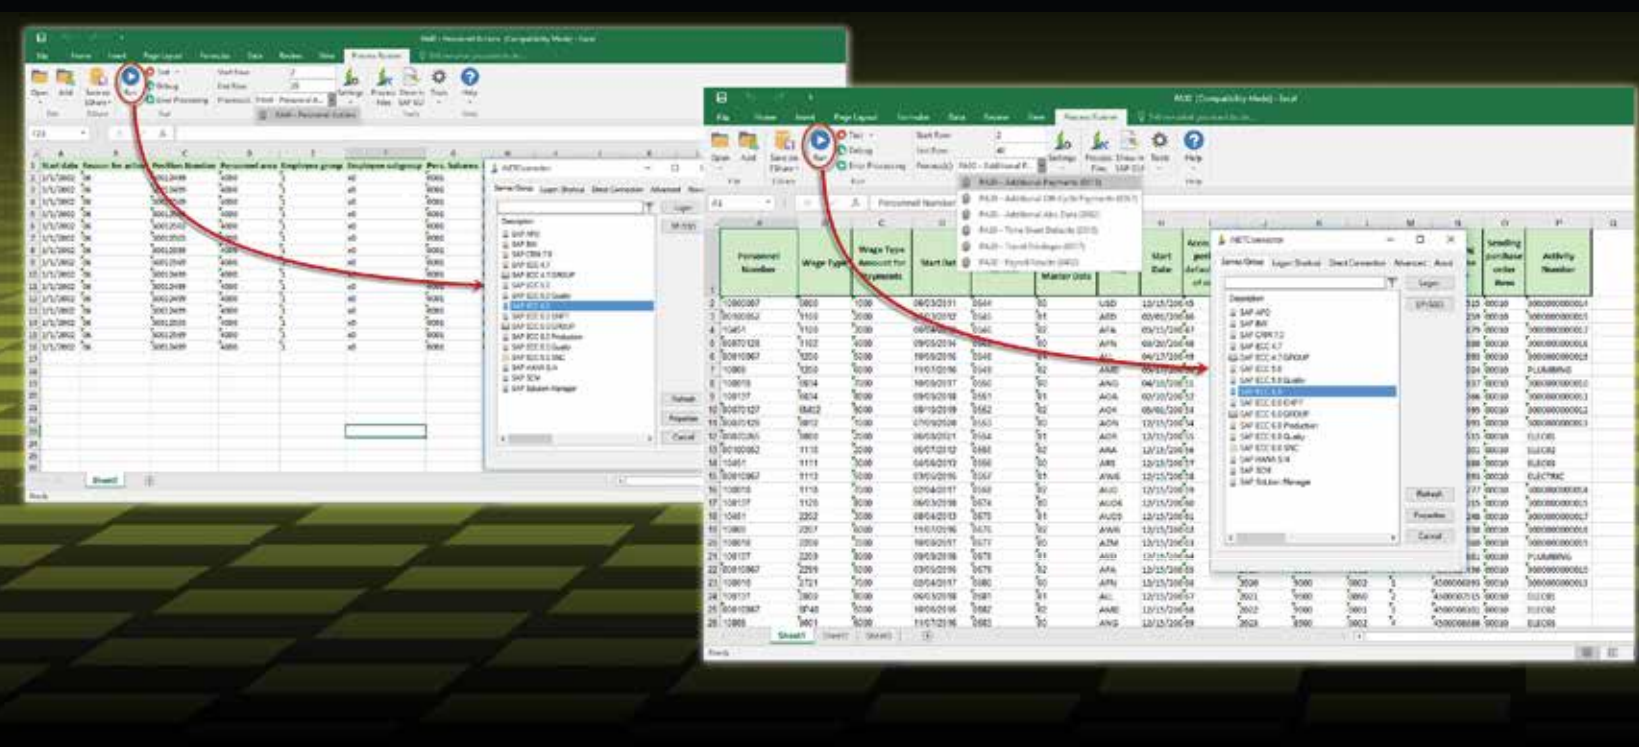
File Home Insert Page Layout Formulas Data Review View Process Runner

Open Add Run Debug Error Processing Start Row End Row Settings Process Files Help

Start date Reason for action Position Number Personnel area Employee group Employee subgroup

Sheet1

Ready

.NETConnector

Server Group Logon Shortcut Direct Connection Advanced

Description

SAP APO
SAP BW
SAP CRM 7.0
SAP ECC 4.7
SAP ECC 4.7 GROUP
SAP ECC 5.0
SAP ECC 6.0 Quality
SAP ECC 6.0
SAP ECC 6.0 EHP7
SAP ECC 6.0 GROUP
SAP ECC 6.0 Production
SAP ECC 6.0 Quality
SAP ECC 6.0 SNC
SAP HANA S/4
SAP SCM
SAP Solution Manager

Logon
Refresh
Properties
Cancel

PA30 (Compatibility Mode) - Excel

File Home Insert Page Layout Formulas Data Review View Process Runner

Open Add Run Debug Error Processing Start Row End Row Settings Process Files Help

PA30 - Additional Payments (0015)
PA30 - Additional Off-Cycle Payments (0267)
PA30 - Additional Abs Data (0002)
PA30 - Time Sheet Defaults (0315)
PA30 - Travel Privileges (0017)
PA30 - Payroll Results (0403)

Personnel Number
Wage Type
Wage Type Amount for Payments
Start Date
Start Date
Sending purchase order item
Activity Number

Sheet1 Sheet2 Sheet3

Ready